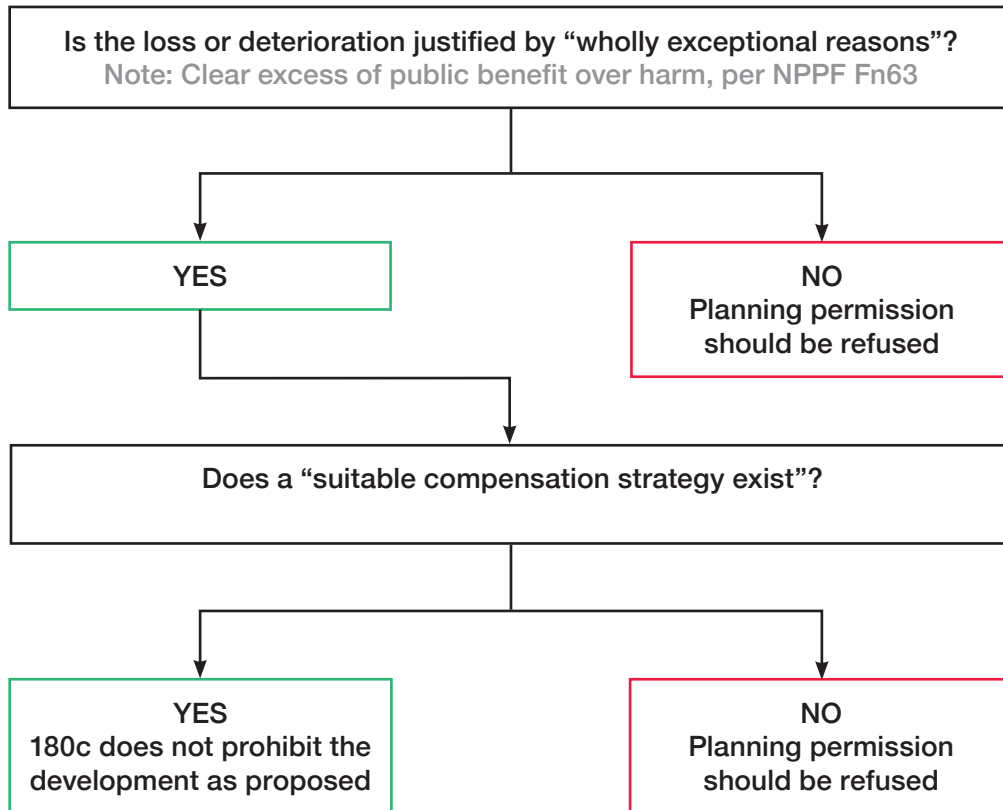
Is the loss or deterioration justified by “wholly exceptional reasons”?
Note: Clear excess of public benefit over harm, per NPPF Fn63

YES

NO
Planning permission should be refused

Does a “suitable compensation strategy exist”?

YES
180c does not prohibit the development as proposed

NO
Planning permission should be refused